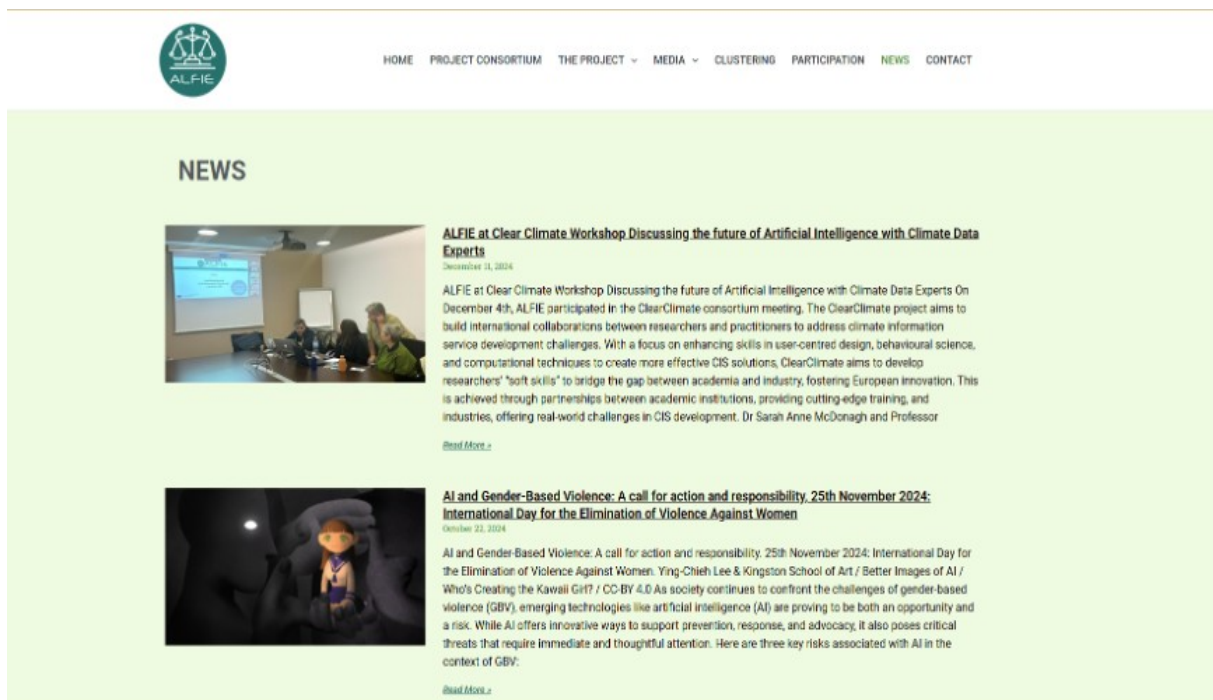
ALFIE

HOME PROJECT CONSORTIUM THE PROJECT MEDIA CLUSTERING PARTICIPATION NEWS CONTACT

NEWS

ALFIE at Clear Climate Workshop Discussing the future of Artificial Intelligence with Climate Data Experts

December 11, 2024

ALFIE at Clear Climate Workshop Discussing the future of Artificial Intelligence with Climate Data Experts On December 4th, ALFIE participated in the ClearClimate consortium meeting. The ClearClimate project aims to build international collaborations between researchers and practitioners to address climate information service development challenges. With a focus on enhancing skills in user-centred design, behavioural science, and computational techniques to create more effective CIS solutions, ClearClimate aims to develop researchers' "soft skills" to bridge the gap between academia and industry, fostering European innovation. This is achieved through partnerships between academic institutions, providing cutting-edge training, and industries, offering real-world challenges in CIS development. Dr Sarah Anne McDonagh and Professor

Read More »

AI and Gender-Based Violence: A call for action and responsibility. 25th November 2024: International Day for the Elimination of Violence Against Women

October 22, 2024

AI and Gender-Based Violence: A call for action and responsibility. 25th November 2024: International Day for the Elimination of Violence Against Women. Ying-Chieh Lee & Kingston School of Art / Better Images of AI / Who's Creating the Kawaii Girl? / CC-BY 4.0 As society continues to confront the challenges of gender-based violence (GBV), emerging technologies like artificial intelligence (AI) are proving to be both an opportunity and a risk. While AI offers innovative ways to support prevention, response, and advocacy, it also poses critical threats that require immediate and thoughtful attention. Here are three key risks associated with AI in the context of GBV:

Read More »